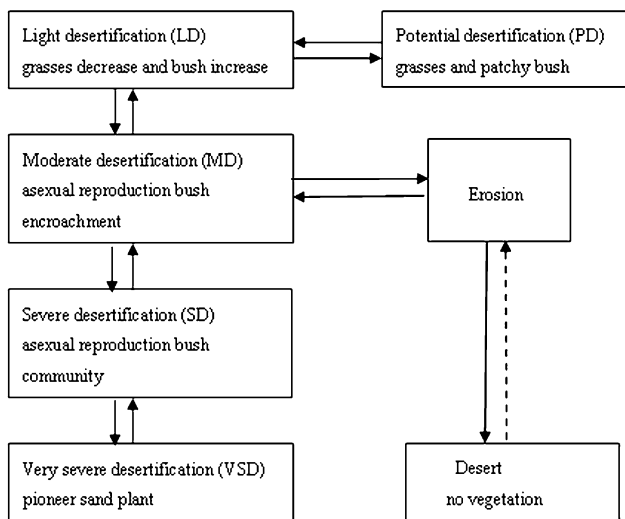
Light desertification (LD)
grasses decrease and bush increase

Potential desertification (PD)
grasses and patchy bush

Moderate desertification (MD)
asexual reproduction bush encroachment

Erosion

Severe desertification (SD)
asexual reproduction bush community

Very severe desertification (VSD)
pioneer sand plant

Desert
no vegetation